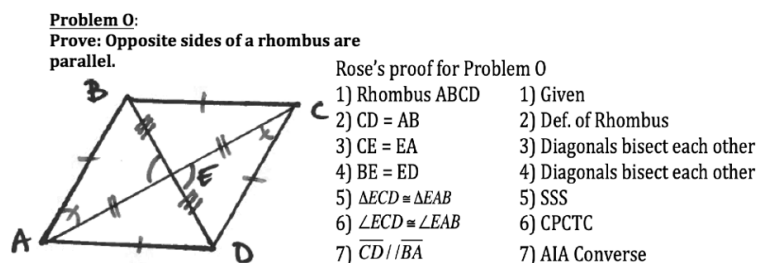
**Problem O**:
**Prove: Opposite sides of a rhombus are parallel.**

B C E A D

Rose's proof for Problem O

| | |
|---|---|
| 1) Rhombus ABCD | 1) Given |
| 2) CD = AB | 2) Def. of Rhombus |
| 3) CE = EA | 3) Diagonals bisect each other |
| 4) BE = ED | 4) Diagonals bisect each other |
| 5) $\Delta ECD \cong \Delta EAB$ | 5) SSS |
| 6) $\angle ECD \cong \angle EAB$ | 6) CPCTC |
| 7) $\overline{CD} // \overline{BA}$ | 7) AIA Converse |